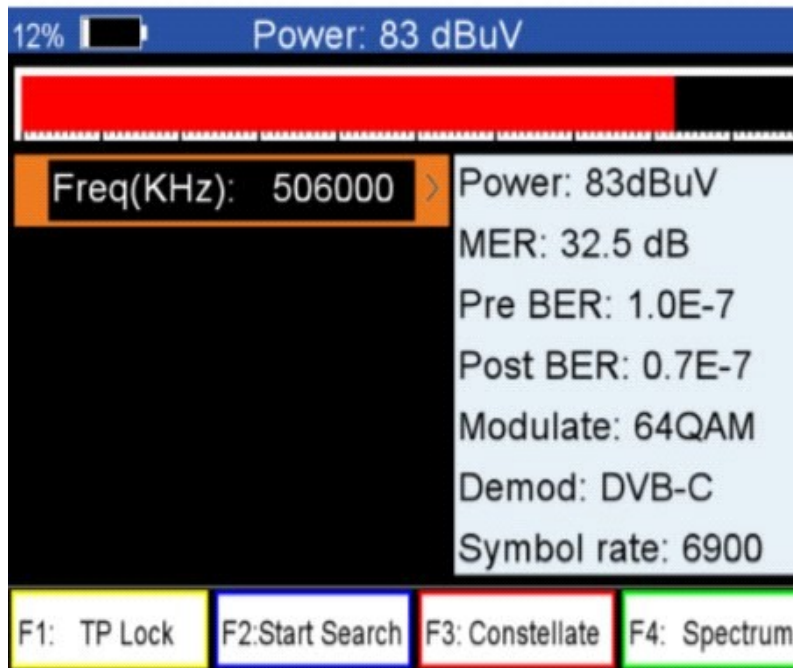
12% Power: 83 dBuV

Freq(KHz): 506000

Power: 83dBuV
MER: 32.5 dB
Pre BER: 1.0E-7
Post BER: 0.7E-7
Modulate: 64QAM
Demod: DVB-C
Symbol rate: 6900

F1: TP Lock
F2:Start Search
F3: Constellate
F4: Spectrum